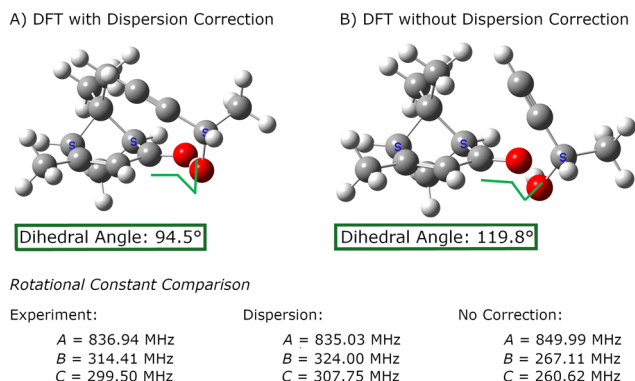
A) DFT with Dispersion Correction

S

S

S

Dihedral Angle: 94.5°

B) DFT without Dispersion Correction

S

S

S

Dihedral Angle: 119.8°

*Rotational Constant Comparison*

Experiment:

$A$ = 836.94 MHz
$B$ = 314.41 MHz
$C$ = 299.50 MHz

Dispersion:

$A$ = 835.03 MHz
$B$ = 324.00 MHz
$C$ = 307.75 MHz

No Correction:

$A$ = 849.99 MHz
$B$ = 267.11 MHz
$C$ = 260.62 MHz